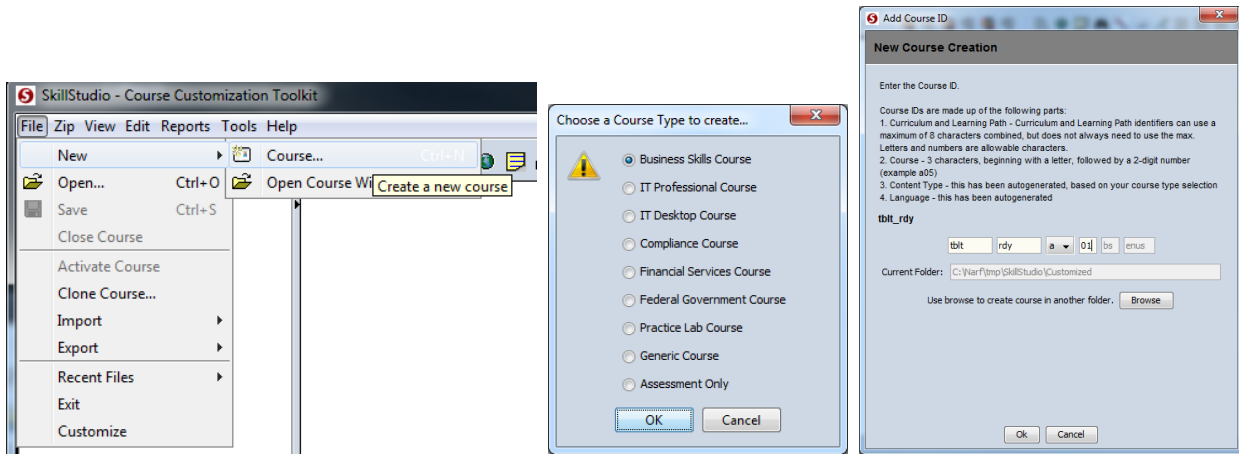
SkillStudio - Course Customization Toolkit

File Zip View Edit Reports Tools Help

New
Open... Ctrl+O
Save Ctrl+S
Close Course
Activate Course
Clone Course...
Import
Export
Recent Files
Exit
Customize

Course... Ctrl+N
Open Course Wi
Create a new course

Choose a Course Type to create...

Business Skills Course
IT Professional Course
IT Desktop Course
Compliance Course
Financial Services Course
Federal Government Course
Practice Lab Course
Generic Course
Assessment Only

OK Cancel

Add Course ID

New Course Creation

Enter the Course ID.

Course IDs are made up of the following parts:
1. Curriculum and Learning Path - Curriculum and Learning Path identifiers can use a maximum of 8 characters combined, but does not always need to use the max. Letters and numbers are allowable characters.
2. Course - 3 characters, beginning with a letter, followed by a 2-digit number (example a05)
3. Content Type - this has been autogenerated, based on your course type selection
4. Language - this has been autogenerated

tblt_rdy

tblt rdy a 01 bs enus

Current Folder: C:\Narf\tmp\SkillStudio\Customized

Use browse to create course in another folder. Browse

Ok Cancel